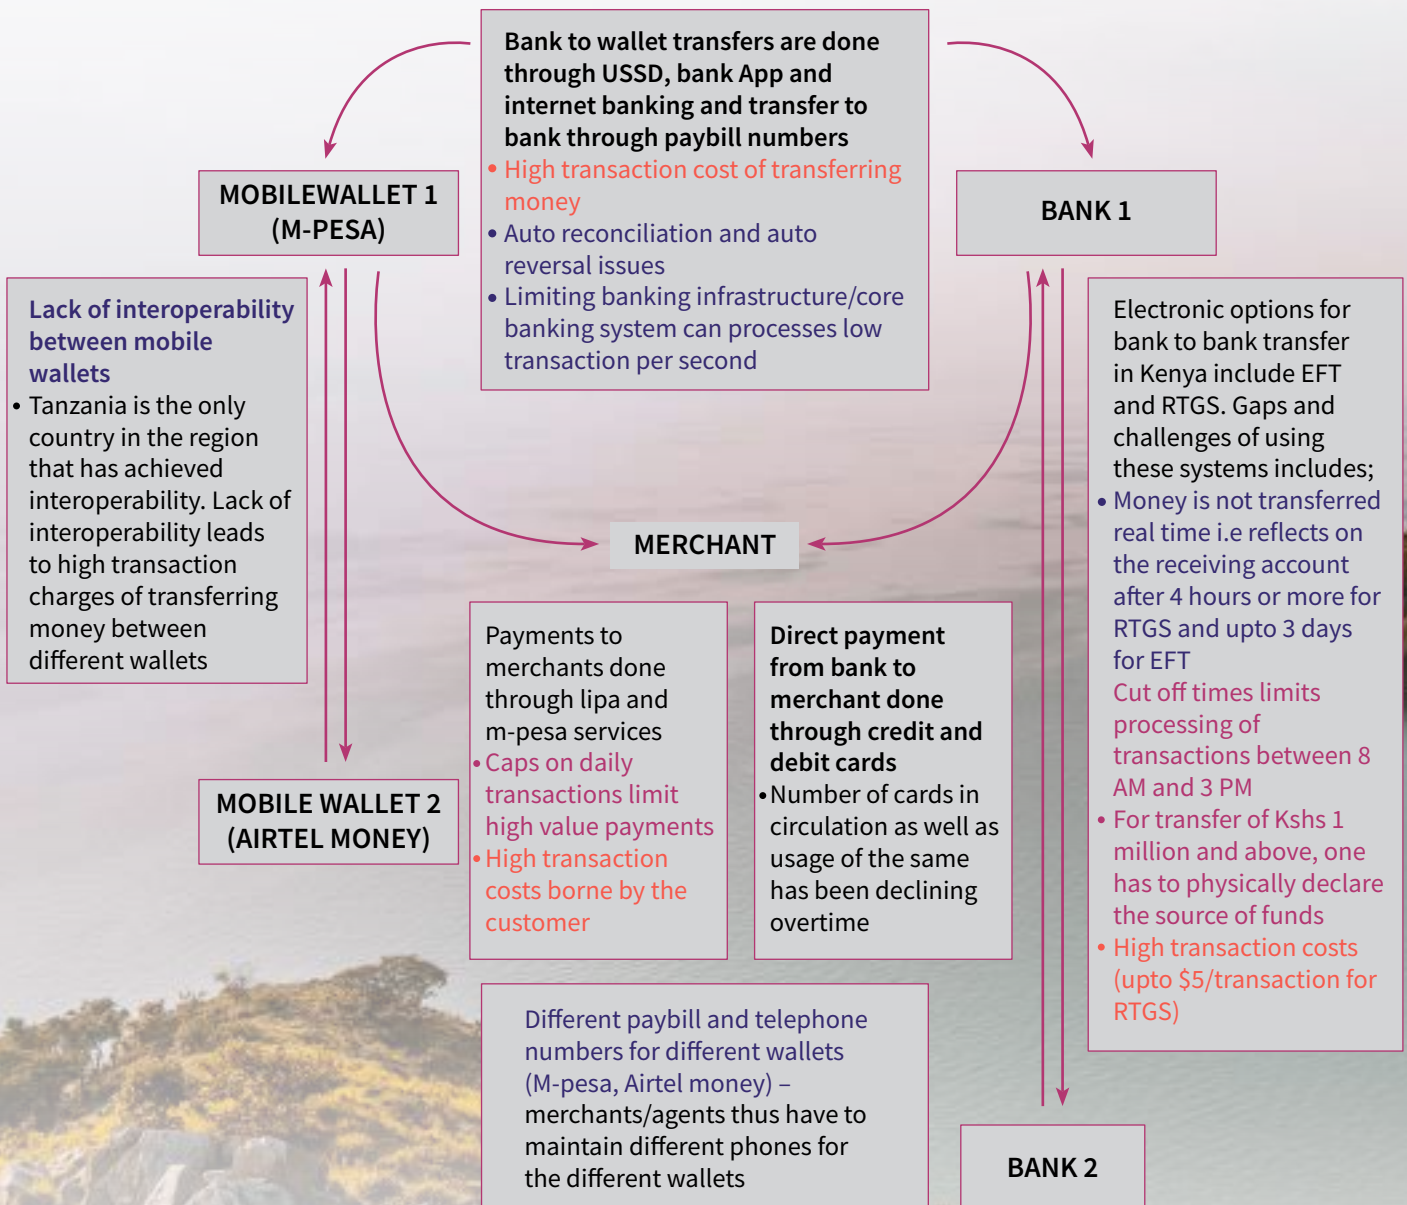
Bank to wallet transfers are done through USSD, bank App and internet banking and transfer to bank through paybill numbers
• High transaction cost of transferring money
• Auto reconciliation and auto reversal issues
• Limiting banking infrastructure/core banking system can processes low transaction per second

MOBILEWALLET 1 (M-PESA)

BANK 1

Lack of interoperability between mobile wallets
• Tanzania is the only country in the region that has achieved interoperability. Lack of interoperability leads to high transaction charges of transferring money between different wallets

Electronic options for bank to bank transfer in Kenya include EFT and RTGS. Gaps and challenges of using these systems includes;
• Money is not transferred real time i.e reflects on the receiving account after 4 hours or more for RTGS and upto 3 days for EFT
Cut off times limits processing of transactions between 8 AM and 3 PM
• For transfer of Kshs 1 million and above, one has to physically declare the source of funds
• High transaction costs (upto $5/transaction for RTGS)

MERCHANT

Payments to merchants done through lipa and m-pesa services
• Caps on daily transactions limit high value payments
• High transaction costs borne by the customer

Direct payment from bank to merchant done through credit and debit cards
• Number of cards in circulation as well as usage of the same has been declining overtime

MOBILE WALLET 2 (AIRTEL MONEY)

Different paybill and telephone numbers for different wallets (M-pesa, Airtel money) – merchants/agents thus have to maintain different phones for the different wallets

BANK 2